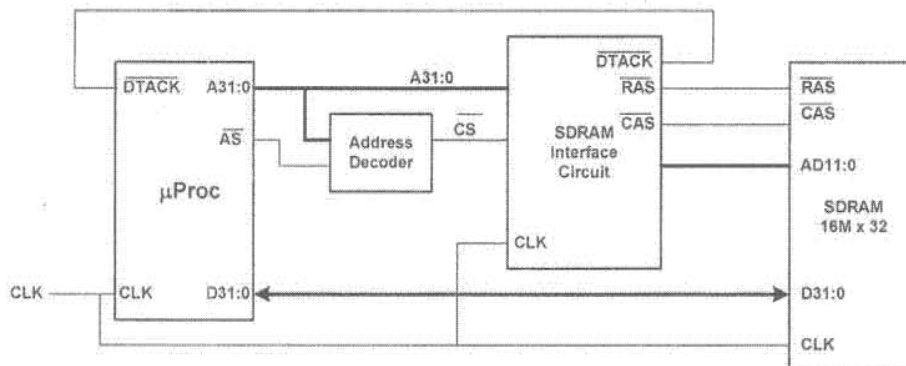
$\overline{DTACK}$
A31:0
$\overline{AS}$
μProc
CLK
D31:0
A31:0
Address Decoder
$\overline{CS}$
$\overline{DTACK}$
$\overline{RAS}$
$\overline{CAS}$
SDRAM Interface Circuit
CLK
$\overline{RAS}$
$\overline{CAS}$
AD11:0
SDRAM 16M x 32
D31:0
CLK
CLK